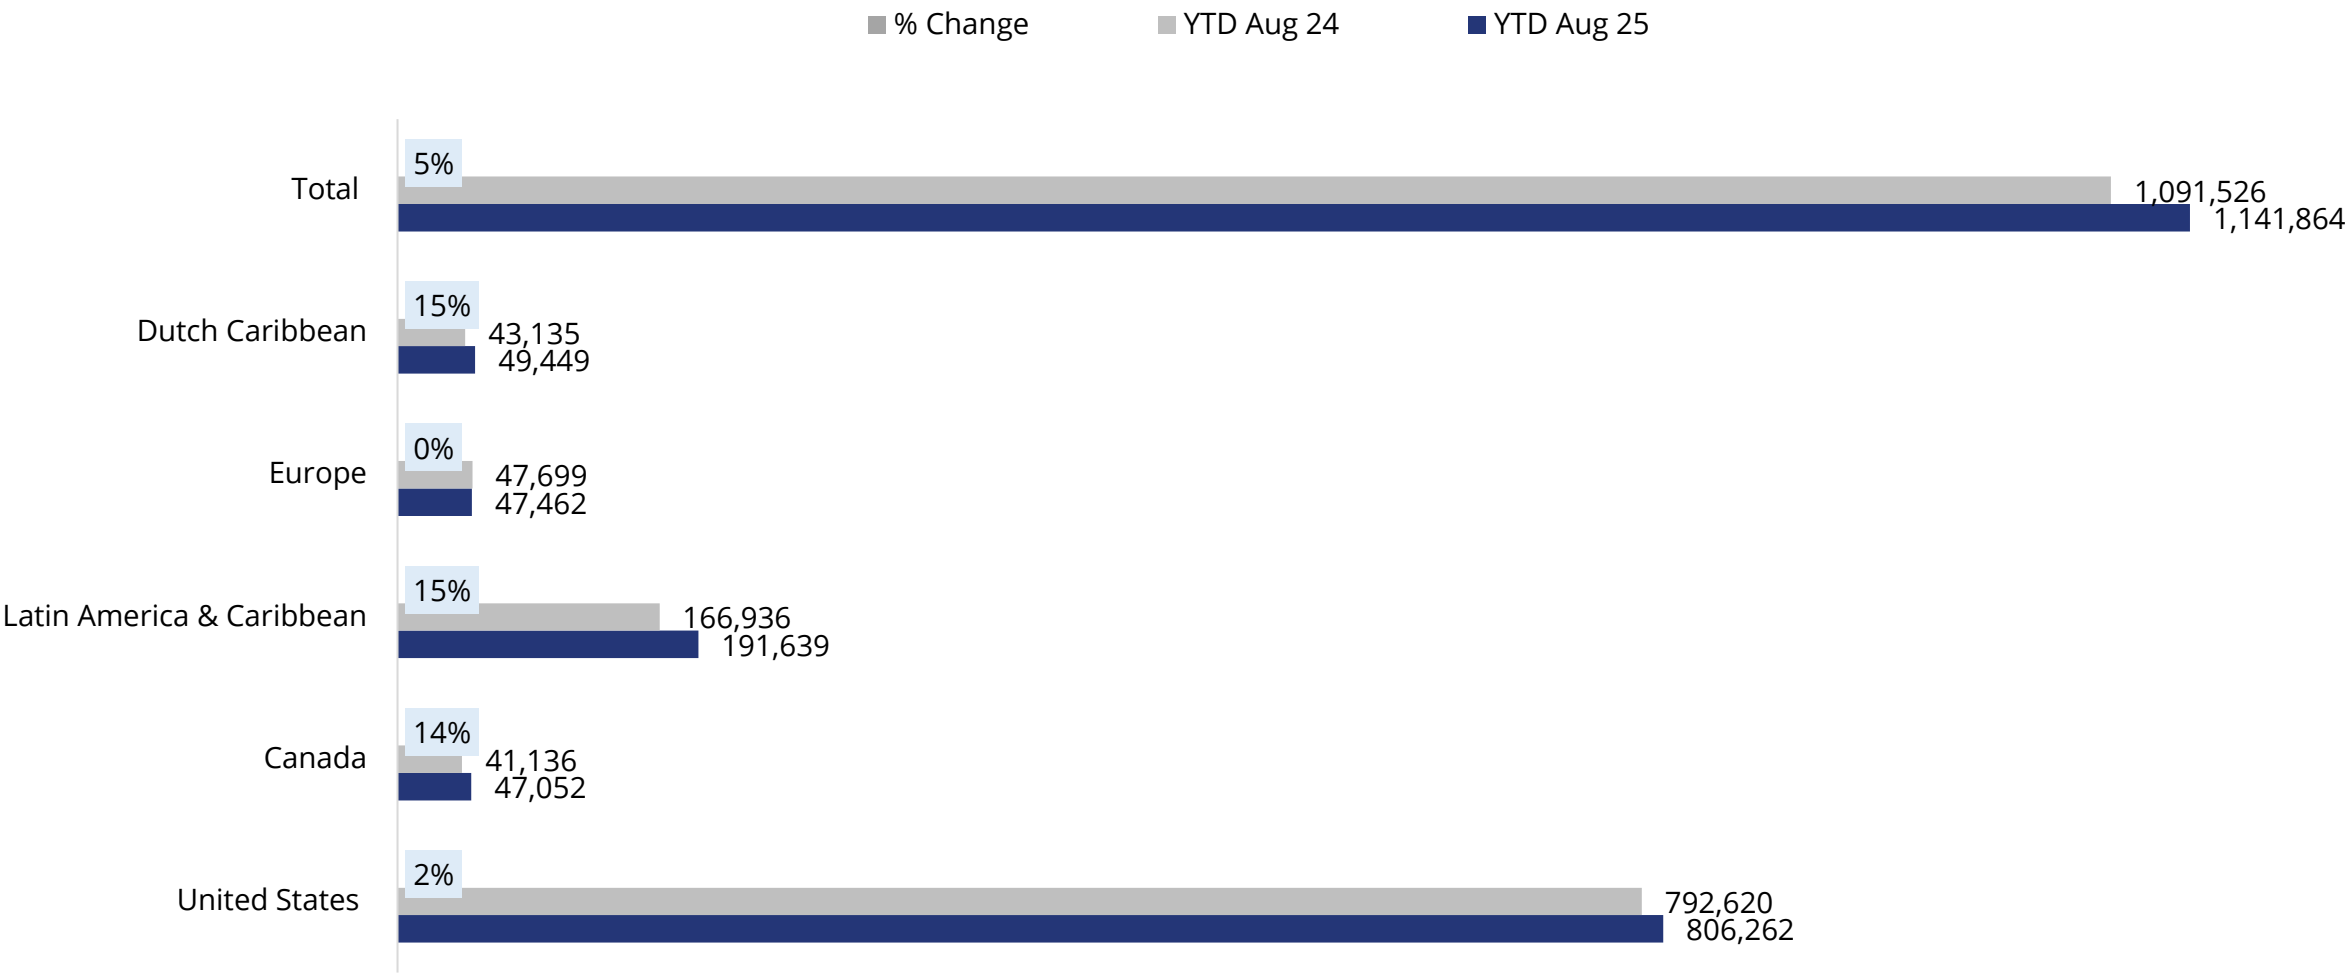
% Change YTD Aug 24 YTD Aug 25

| | % Change | YTD Aug 24 | YTD Aug 25 |
|---|---|---|---|
| Total | 5% | 1,091,526 | 1,141,864 |
| Dutch Caribbean | 15% | 43,135 | 49,449 |
| Europe | 0% | 47,699 | 47,462 |
| Latin America & Caribbean | 15% | 166,936 | 191,639 |
| Canada | 14% | 41,136 | 47,052 |
| United States | 2% | 792,620 | 806,262 |